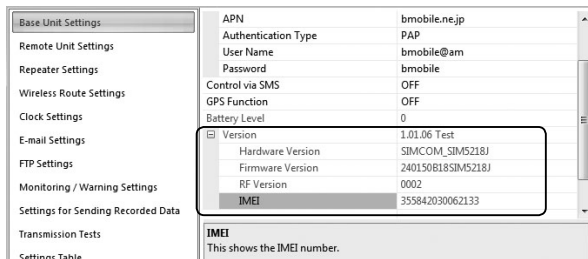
Base Unit Settings

Remote Unit Settings

Repeater Settings

Wireless Route Settings

Clock Settings

E-mail Settings

FTP Settings

Monitoring / Warning Settings

Settings for Sending Recorded Data

Transmission Tests

Settings Table

| | |
|---|---|
| APN | bmobile.ne.jp |
| Authentication Type | PAP |
| User Name | bmobile@am |
| Password | bmobile |
| Control via SMS | OFF |
| GPS Function | OFF |
| Battery Level | 0 |
| ⊟ Version | 1.01.06 Test |
| Hardware Version | SIMCOM_SIM5218J |
| Firmware Version | 240150B18SIM5218J |
| RF Version | 0002 |
| IMEI | 355842030062133 |

IMEI
This shows the IMEI number.